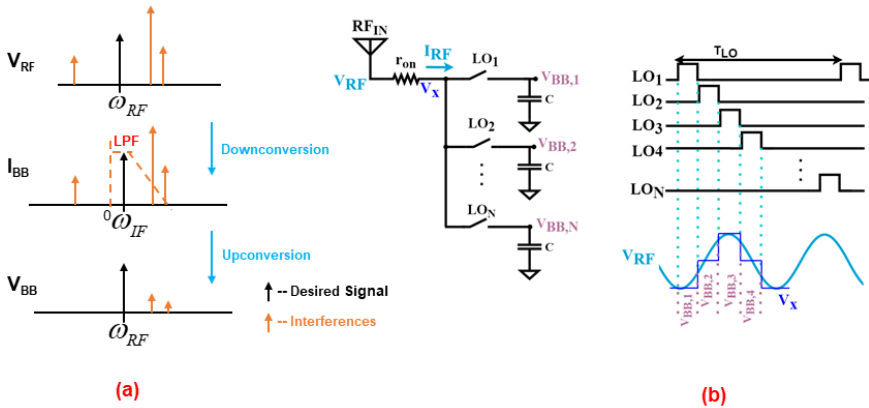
$V_{RF}$

$\omega_{RF}$

$I_{BB}$

LPF

0 $\omega_{IF}$

Downconversion

Upconversion

$V_{BB}$

$\omega_{RF}$

-- Desired Signal

-- Interferences

(a)

$RF_{IN}$

$I_{RF}$

$V_{RF}$

$r_{on}$

$V_x$

$LO_1$

$V_{BB,1}$

C

$LO_2$

$V_{BB,2}$

C

$LO_N$

$V_{BB,N}$

C

$\tau_{LO}$

$LO_1$

$LO_2$

$LO_3$

LO4

$LO_N$

$V_{RF}$

$V_{BB,1}$

$V_{BB,2}$

$V_{BB,3}$

$V_{BB,4}$

$V_x$

(b)